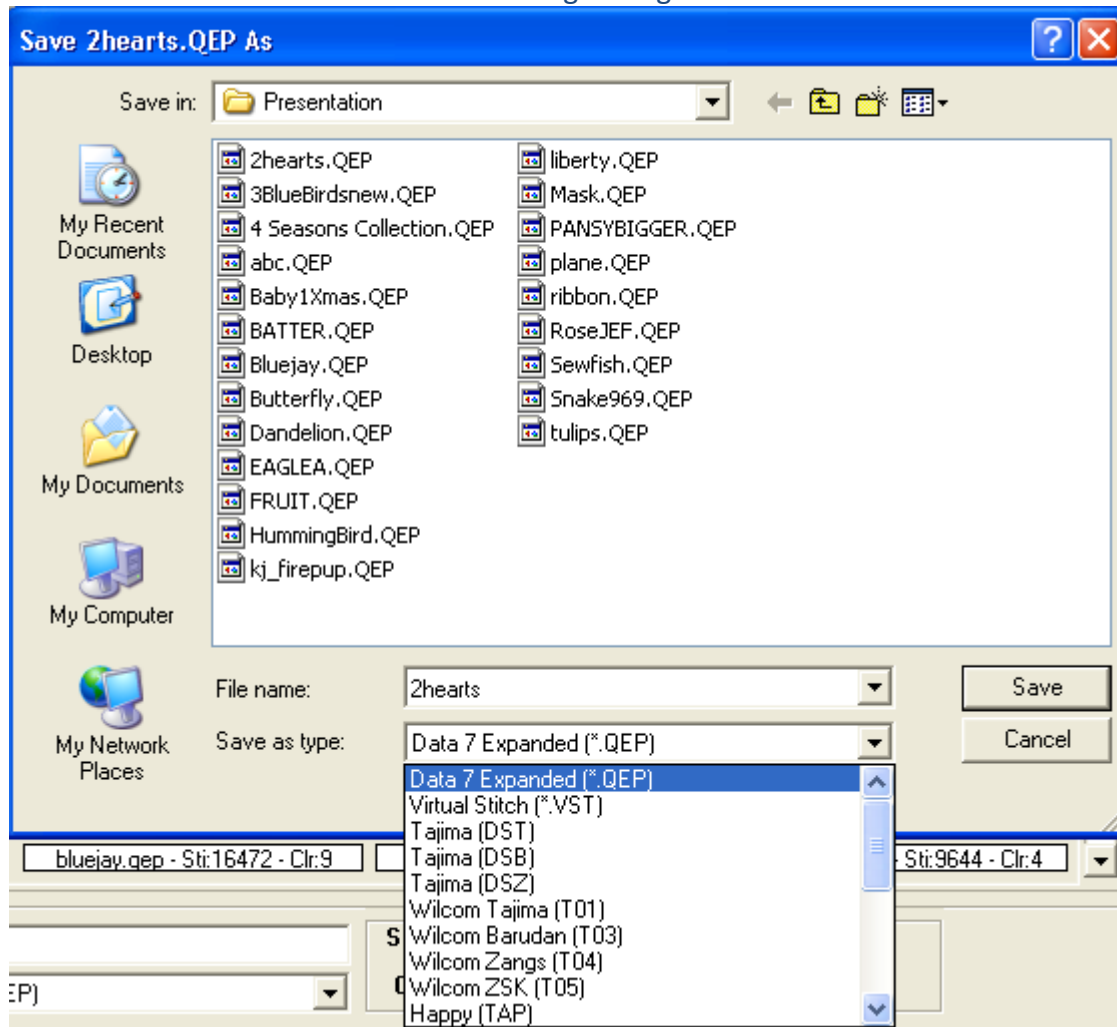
Save 2hearts.QEP As

Save in: Presentation

My Recent Documents
Desktop
My Documents
My Computer
My Network Places

2hearts.QEP
3BlueBirdsnew.QEP
4 Seasons Collection.QEP
abc.QEP
Baby1Xmas.QEP
BATTER.QEP
Bluejay.QEP
Butterfly.QEP
Dandelion.QEP
EAGLEA.QEP
FRUIT.QEP
HummingBird.QEP
kj_firepup.QEP
liberty.QEP
Mask.QEP
PANSYBIGGER.QEP
plane.QEP
ribbon.QEP
RoseJEF.QEP
Sewfish.QEP
Snake969.QEP
tulips.QEP

File name: 2hearts
Save as type: Data 7 Expanded (*.QEP)

Save
Cancel

Data 7 Expanded (*.QEP)
Virtual Stitch (*.VST)
Tajima (DST)
Tajima (DSB)
Tajima (DSZ)
Wilcom Tajima (T01)
Wilcom Barudan (T03)
Wilcom Zangs (T04)
Wilcom ZSK (T05)
Happy (TAP)

bluejay.qep - Sti:16472 - Clr:9
Sti:9644 - Clr:4
EP)
S
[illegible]